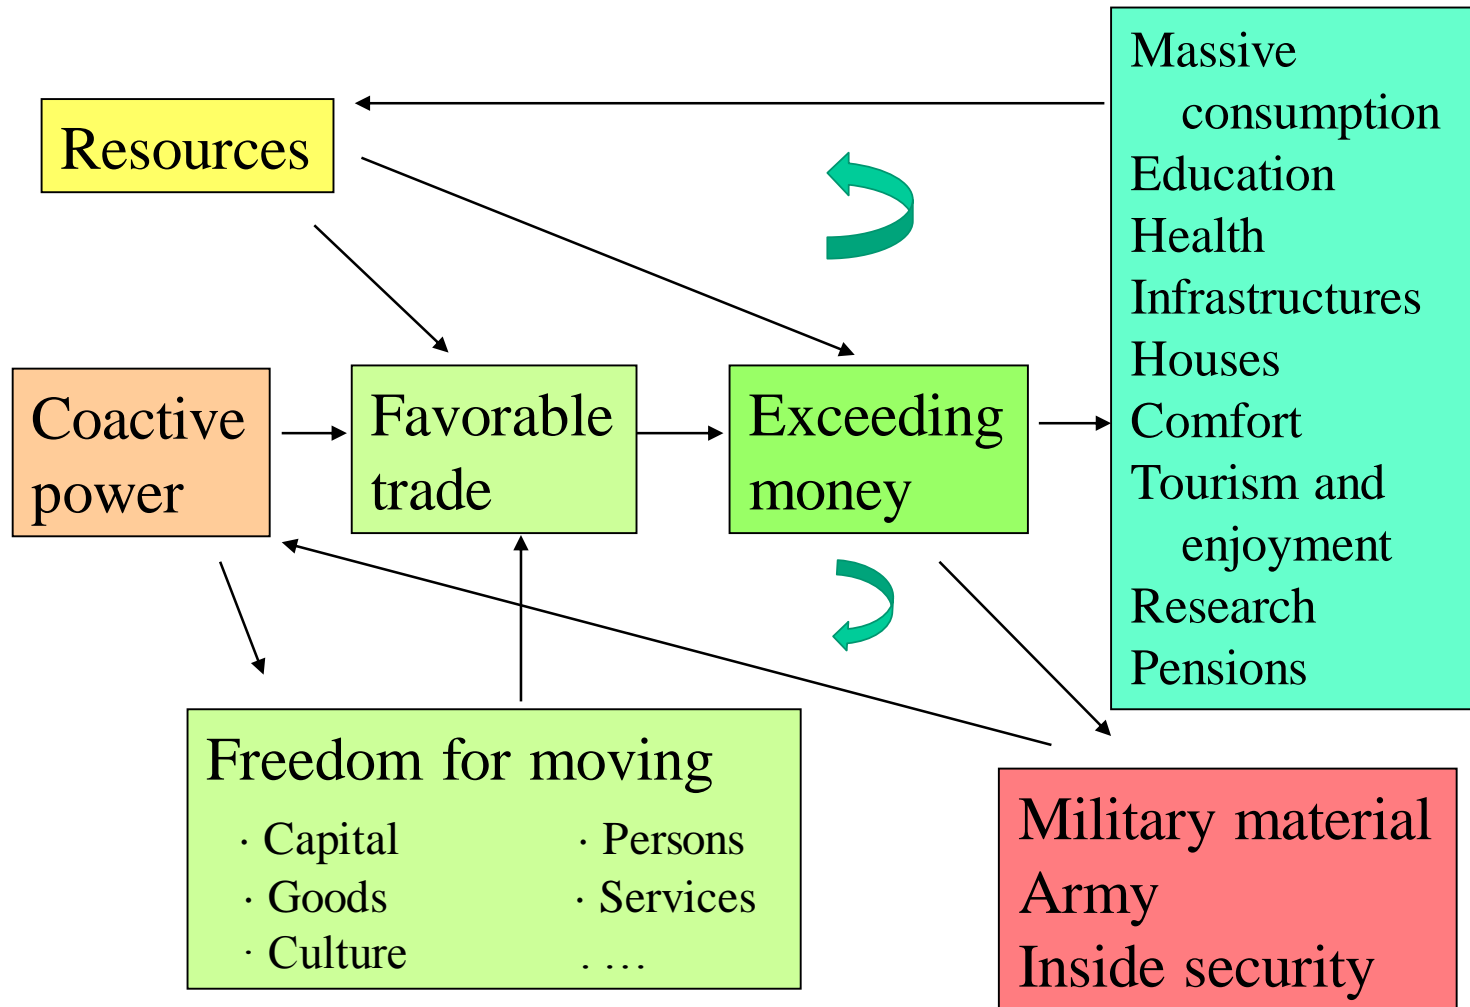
Resources

Massive consumption
Education
Health
Infrastructures
Houses
Comfort
Tourism and enjoyment
Research
Pensions

Coactive power

Favorable trade

Exceeding money

Freedom for moving
· Capital
· Goods
· Culture
· Persons
· Services
. …

Military material
Army
Inside security